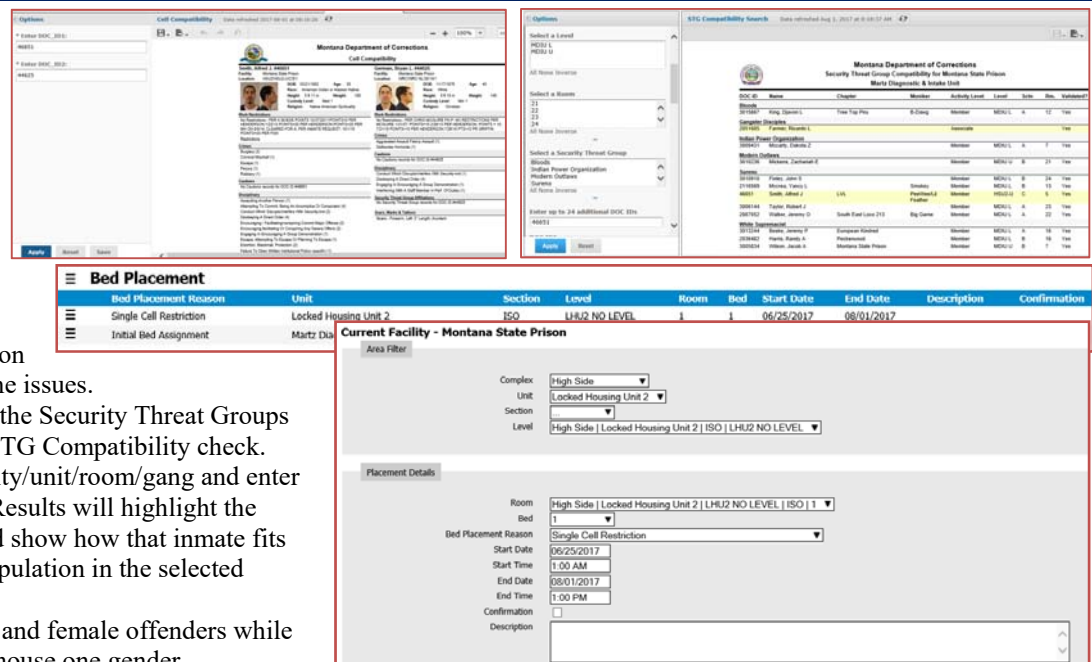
Options

* Enter DOC_ID1:

46651

* Enter DOC_ID2:

44625

Apply Reset Save

Cell Compatibility Data refreshed 2017-08-01 at 09:16:20

Montana Department of Corrections

Cell Compatibility

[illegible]

Options

Select a Level

MDIU L
MDIU U

All None Inverse

Select a Room

21
22
23
24

All None Inverse

Select a Security Threat Group

Bloods
Indian Power Organization
Modern Outlaws
Surenos

All None Inverse

Enter up to 24 additional DOC IDs

46651

Apply Reset

STG Compatibility Search Data refreshed Aug 1, 2017 at 8:18:37 AM

Montana Department of Corrections
Security Threat Group Compatibility for Montana State Prison
Martz Diagnostic & Intake Unit

| DOC ID | Name | Chapter | Moniker | Activity Level | Level | Scin | Res. | Validated? |
|---|---|---|---|---|---|---|---|---|
| Bloods | | | | | | | | |
| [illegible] | King, Djamin L | Tree Top Piru | B-Dawg | Member | MDIU L | A | 12 | Yes |
| Gangster Disciples | | | | | | | | |
| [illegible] | Farmer, Ricardo L | | | Associate | | | | Yes |
| Indian Power Organization | | | | | | | | |
| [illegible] | Mccarty, Dakota J | | | Member | MDIU L | A | 7 | Yes |
| Modern Outlaws | | | | | | | | |
| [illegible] | Mckenna, Zachariah E | | | Member | MDIU U | B | 21 | Yes |
| Surenos | | | | | | | | |
| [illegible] | Finley, John S | | | Member | MDIU L | B | 24 | Yes |
| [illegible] | Moreno, Yancy L | | Smokey | Member | MDIU L | B | 13 | Yes |
| 46651 | Smith, Alfred J | LVL | Feather | Member | MDIU U | C | 5 | Yes |
| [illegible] | Taylor, Robert J | | | Member | MDIU L | A | 23 | Yes |
| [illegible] | Walker, Jeremy D | South East Locs 213 | Big Game | Member | MDIU L | A | 22 | Yes |
| White Supremacist | | | | | | | | |
| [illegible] | Banks, Jeremy P | European Kindred | | Member | MDIU L | B | 18 | Yes |
| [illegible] | Harris, Randy A | Peckerwood | | Member | MDIU L | B | 16 | Yes |
| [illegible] | Wilson, Jacob A | Montana State Prison | | Member | MDIU L | B | 7 | Yes |

Bed Placement

| | Bed Placement Reason | Unit | Section | Level | Room | Bed | Start Date | End Date | Description | Confirmation |
|---|---|---|---|---|---|---|---|---|---|---|
| ☰ | Single Cell Restriction | Locked Housing Unit 2 | ISO | LHU2 NO LEVEL | 1 | 1 | 06/25/2017 | 08/01/2017 | | |
| ☰ | Initial Bed Assignment | Martz Dia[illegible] | | | | | | | | |

on
he issues.
the Security Threat Groups
TG Compatibility check.
ty/unit/room/gang and enter
Results will highlight the
d show how that inmate fits
pulation in the selected

and female offenders while
house one gender

Current Facility - Montana State Prison

Area Filter

Complex High Side
Unit Locked Housing Unit 2
Section
Level High Side | Locked Housing Unit 2 | ISO | LHU2 NO LEVEL

Placement Details

Room High Side | Locked Housing Unit 2 | LHU2 NO LEVEL | ISO | 1
Bed 1
Bed Placement Reason Single Cell Restriction
Start Date 06/25/2017
Start Time 1:00 AM
End Date 08/01/2017
End Time 1:00 PM
Confirmation
Description